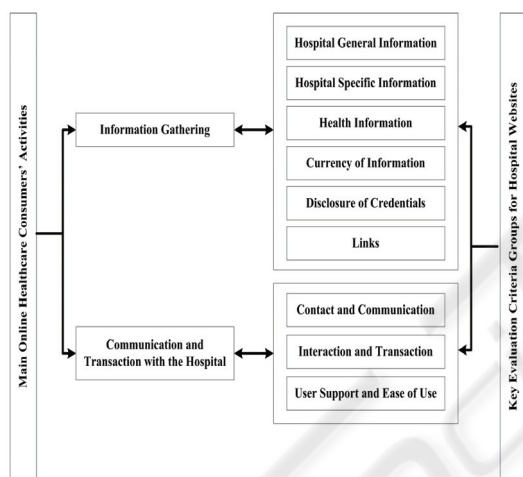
Main Online Healthcare Consumers' Activities

Information Gathering

Communication and Transaction with the Hospital

Hospital General Information

Hospital Specific Information

Health Information

Currency of Information

Disclosure of Credentials

Links

Contact and Communication

Interaction and Transaction

User Support and Ease of Use

Key Evaluation Criteria Groups for Hospital Websites